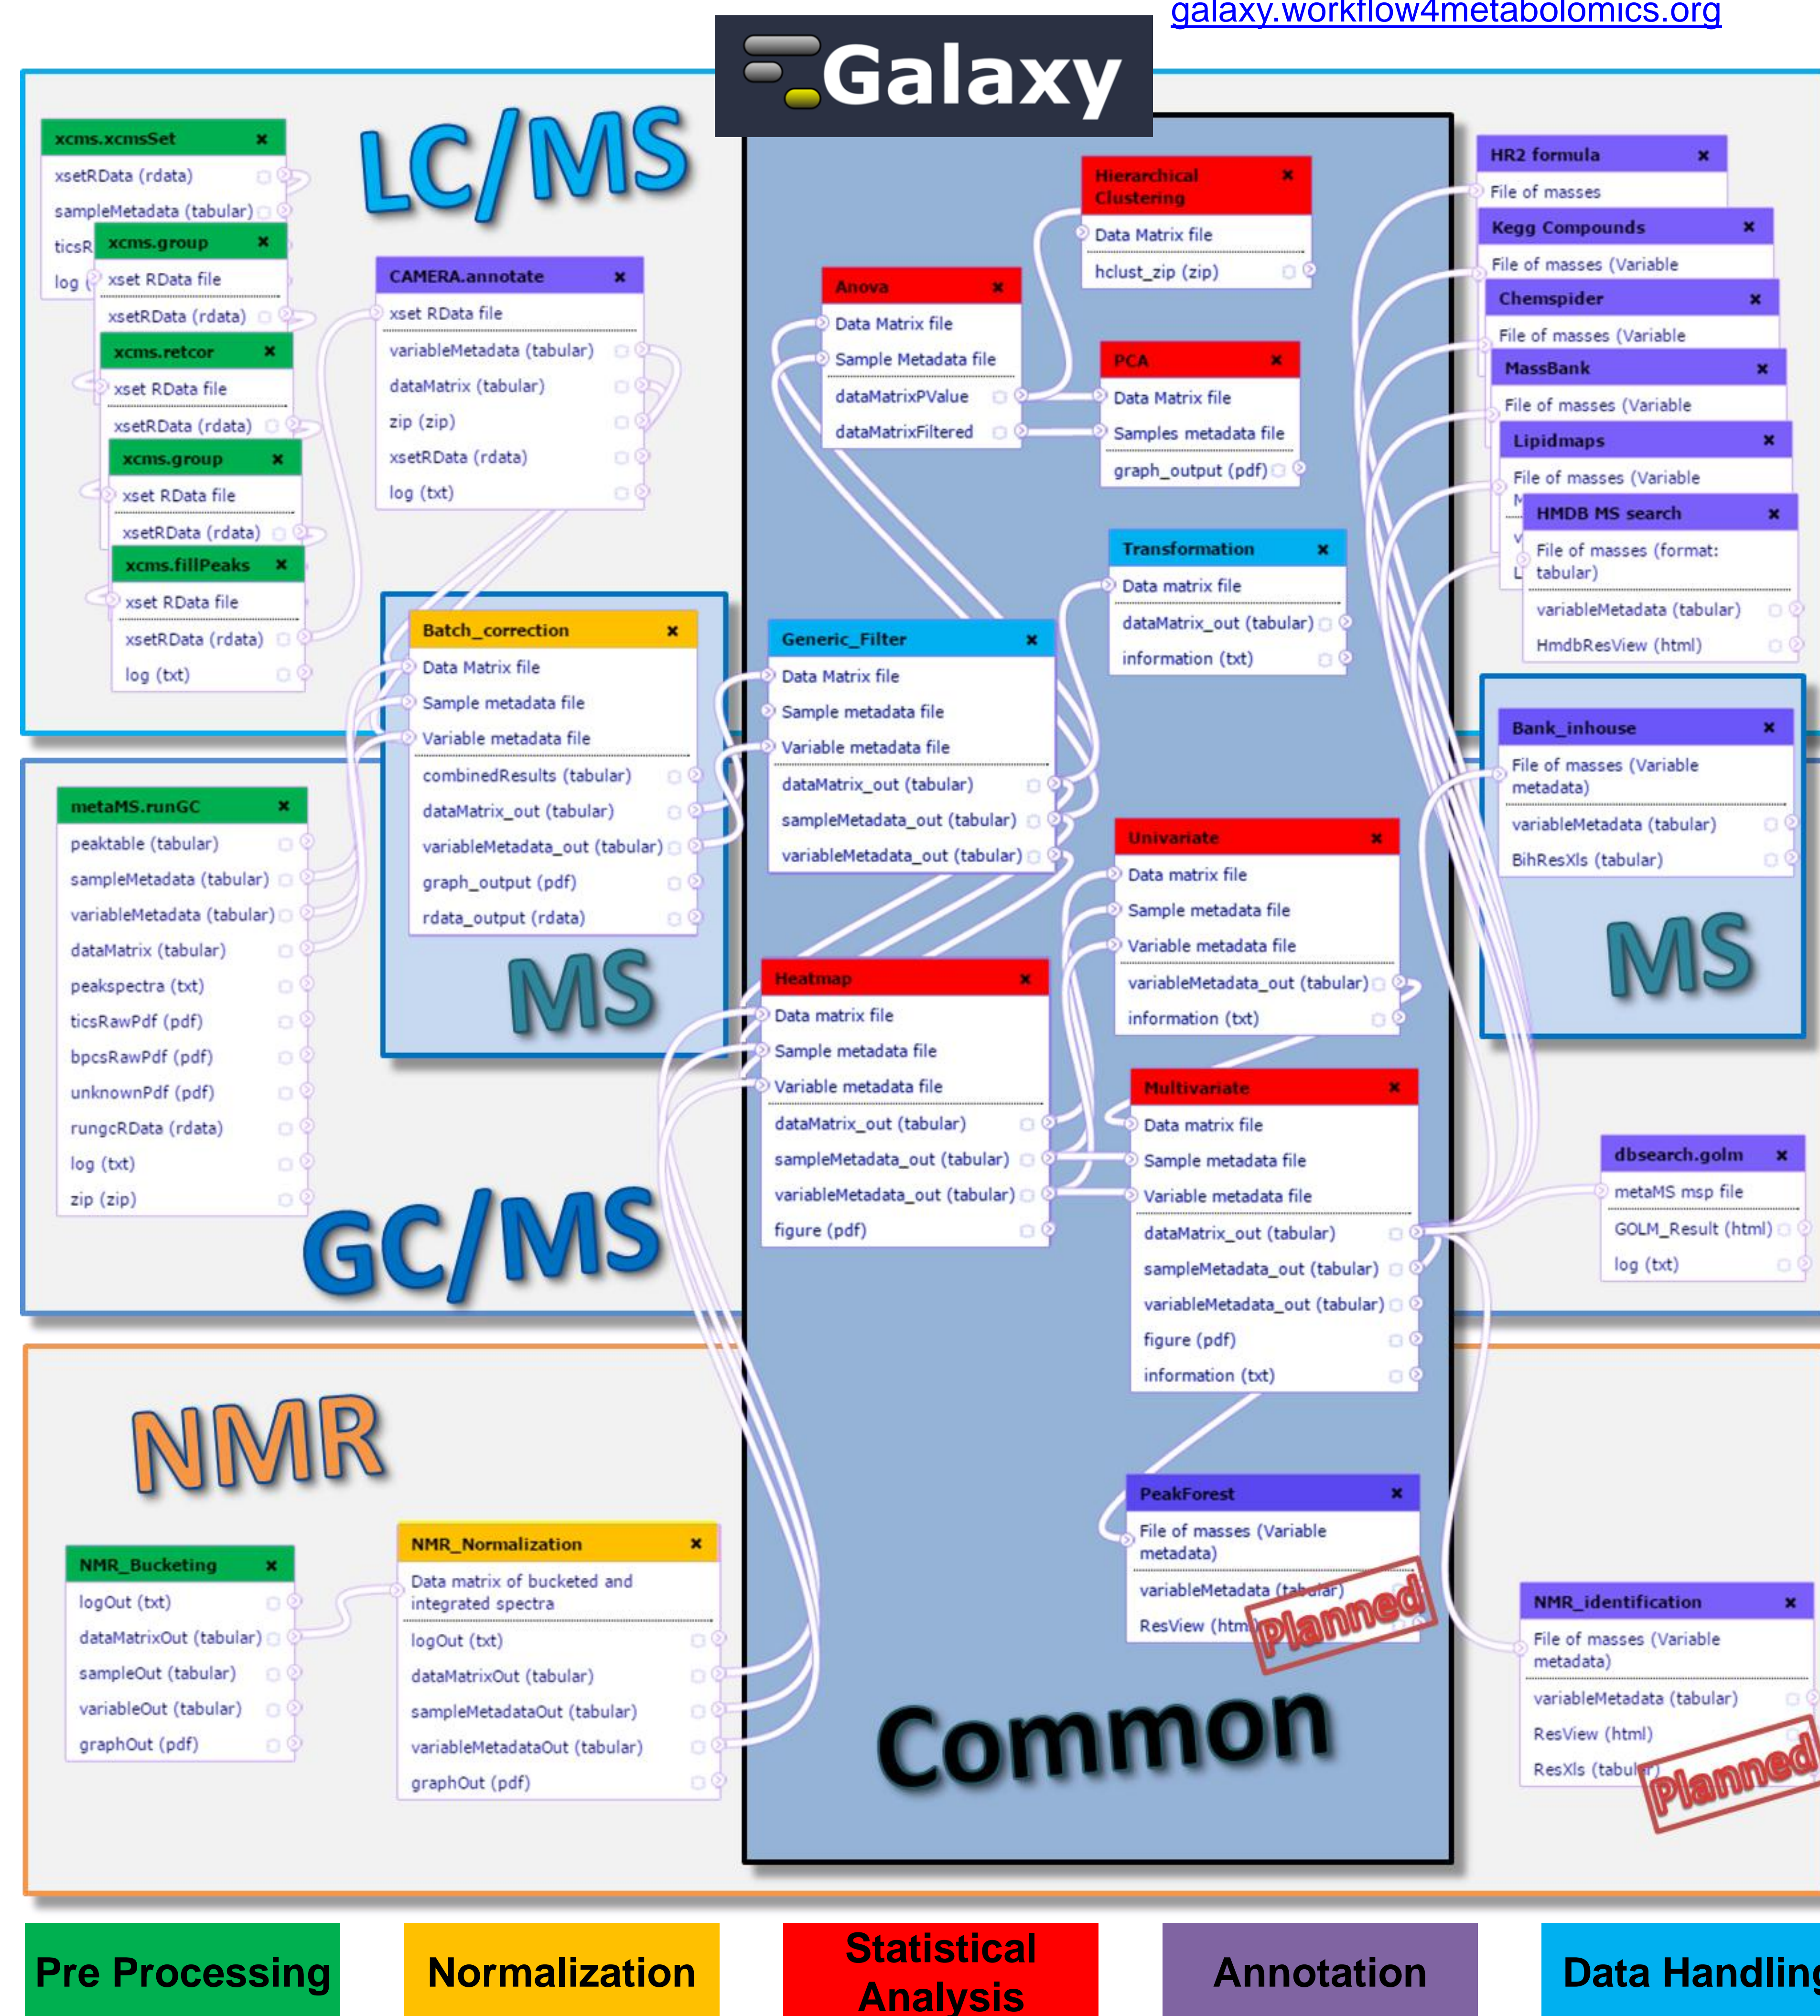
galaxy.workflow4metabolomics.org

Galaxy

LC/MS

xcms.xcmsSet ×
xsetRData (rdata)
sampleMetadata (tabular)
ticsR
log

xcms.group ×
xset RData file
xsetRData (rdata)

xcms.retcor ×
xset RData file
xsetRData (rdata)

xcms.group ×
xset RData file
xsetRData (rdata)

xcms.fillPeaks ×
xset RData file
xsetRData (rdata)
log (txt)

CAMERA.annotate ×
xset RData file
variableMetadata (tabular)
dataMatrix (tabular)
zip (zip)
xsetRData (rdata)
log (txt)

Batch_correction ×
Data Matrix file
Sample metadata file
Variable metadata file
combinedResults (tabular)
dataMatrix_out (tabular)
variableMetadata_out (tabular)
graph_output (pdf)
rdata_output (rdata)

MS

metaMS.runGC ×
peaktable (tabular)
sampleMetadata (tabular)
variableMetadata (tabular)
dataMatrix (tabular)
peakspectra (txt)
ticsRawPdf (pdf)
bpcsRawPdf (pdf)
unknownPdf (pdf)
rungcRData (rdata)
log (txt)
zip (zip)

GC/MS

Hierarchical Clustering ×
Data Matrix file
hclust_zip (zip)

Anova ×
Data Matrix file
Sample Metadata file
dataMatrixPValue
dataMatrixFiltered

PCA ×
Data Matrix file
Samples metadata file
graph_output (pdf)

Transformation ×
Data matrix file
dataMatrix_out (tabular)
information (txt)

Generic_Filter ×
Data Matrix file
Sample metadata file
Variable metadata file
dataMatrix_out (tabular)
sampleMetadata_out (tabular)
variableMetadata_out (tabular)

Univariate ×
Data matrix file
Sample metadata file
Variable metadata file
variableMetadata_out (tabular)
information (txt)

Heatmap ×
Data matrix file
Sample metadata file
Variable metadata file
dataMatrix_out (tabular)
sampleMetadata_out (tabular)
variableMetadata_out (tabular)
figure (pdf)

Multivariate ×
Data matrix file
Sample metadata file
Variable metadata file
dataMatrix_out (tabular)
sampleMetadata_out (tabular)
variableMetadata_out (tabular)
figure (pdf)
information (txt)

PeakForest ×
File of masses (Variable metadata)
variableMetadata (tabular)
ResView (htm
Planned

Common

HR2 formula ×
File of masses

Kegg Compounds ×
File of masses (Variable

Chemspider ×
File of masses (Variable

MassBank ×
File of masses (Variable

Lipidmaps ×
File of masses (Variable

HMDB MS search ×
File of masses (format: tabular)
variableMetadata (tabular)
HmdbResView (html)

Bank_inhouse ×
File of masses (Variable metadata)
variableMetadata (tabular)
BihResXls (tabular)

MS

dbsearch.golm ×
metaMS msp file
GOLM_Result (html)
log (txt)

NMR

NMR_Bucketing ×
logOut (txt)
dataMatrixOut (tabular)
sampleOut (tabular)
variableOut (tabular)
graphOut (pdf)

NMR_Normalization ×
Data matrix of bucketed and integrated spectra
logOut (txt)
dataMatrixOut (tabular)
sampleMetadataOut (tabular)
variableMetadataOut (tabular)
graphOut (pdf)

NMR_identification ×
File of masses (Variable metadata)
variableMetadata (tabular)
ResView (html)
ResXls (tabul
Planned

Pre Processing
Normalization
Statistical Analysis
Annotation
Data Handling